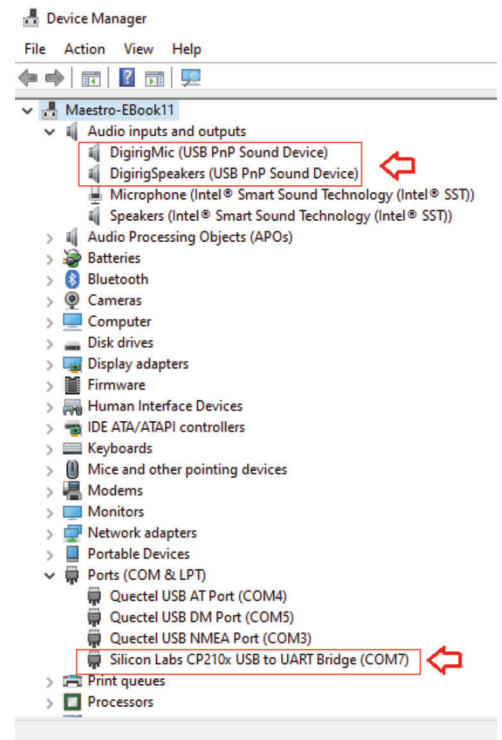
Device Manager

File Action View Help

Maestro-EBook11
Audio inputs and outputs
DigirigMic (USB PnP Sound Device)
DigirigSpeakers (USB PnP Sound Device)
Microphone (Intel® Smart Sound Technology (Intel® SST))
Speakers (Intel® Smart Sound Technology (Intel® SST))
Audio Processing Objects (APOs)
Batteries
Bluetooth
Cameras
Computer
Disk drives
Display adapters
Firmware
Human Interface Devices
IDE ATA/ATAPI controllers
Keyboards
Mice and other pointing devices
Modems
Monitors
Network adapters
Portable Devices
Ports (COM & LPT)
Quectel USB AT Port (COM4)
Quectel USB DM Port (COM5)
Quectel USB NMEA Port (COM3)
Silicon Labs CP210x USB to UART Bridge (COM7)
Print queues
Processors